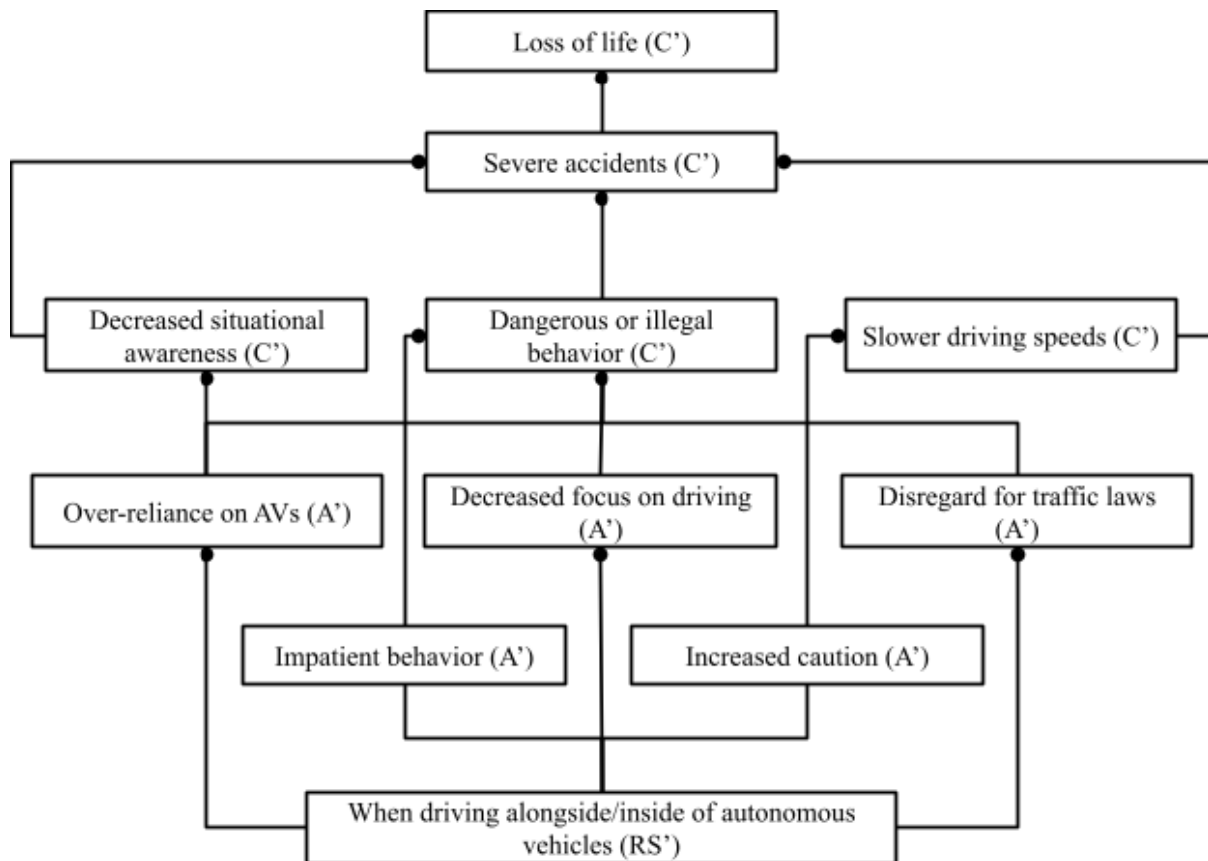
Loss of life (C’)

Severe accidents (C’)

Decreased situational awareness (C’)

Dangerous or illegal behavior (C’)

Slower driving speeds (C’)

Over-reliance on AVs (A’)

Decreased focus on driving (A’)

Disregard for traffic laws (A’)

Impatient behavior (A’)

Increased caution (A’)

When driving alongside/inside of autonomous vehicles (RS’)